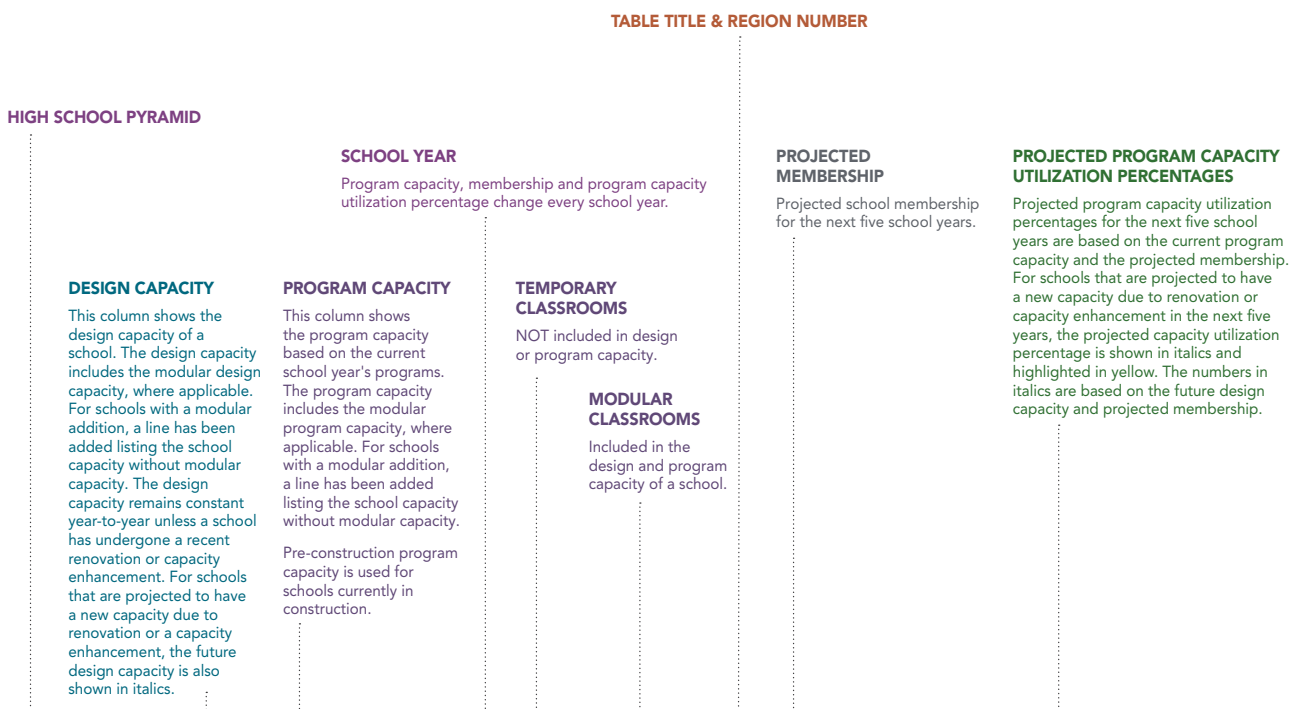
TABLE TITLE & REGION NUMBER

HIGH SCHOOL PYRAMID

SCHOOL YEAR

Program capacity, membership and program capacity utilization percentage change every school year.

PROJECTED MEMBERSHIP

Projected school membership for the next five school years.

PROJECTED PROGRAM CAPACITY UTILIZATION PERCENTAGES

Projected program capacity utilization percentages for the next five school years are based on the current program capacity and the projected membership. For schools that are projected to have a new capacity due to renovation or capacity enhancement in the next five years, the projected capacity utilization percentage is shown in italics and highlighted in yellow. The numbers in italics are based on the future design capacity and projected membership.

DESIGN CAPACITY

This column shows the design capacity of a school. The design capacity includes the modular design capacity, where applicable. For schools with a modular addition, a line has been added listing the school capacity without modular capacity. The design capacity remains constant year-to-year unless a school has undergone a recent renovation or capacity enhancement. For schools that are projected to have a new capacity due to renovation or a capacity enhancement, the future design capacity is also shown in italics.

PROGRAM CAPACITY

This column shows the program capacity based on the current school year's programs. The program capacity includes the modular program capacity, where applicable. For schools with a modular addition, a line has been added listing the school capacity without modular capacity.

Pre-construction program capacity is used for schools currently in construction.

TEMPORARY CLASSROOMS

NOT included in design or program capacity.

MODULAR CLASSROOMS

Included in the design and program capacity of a school.